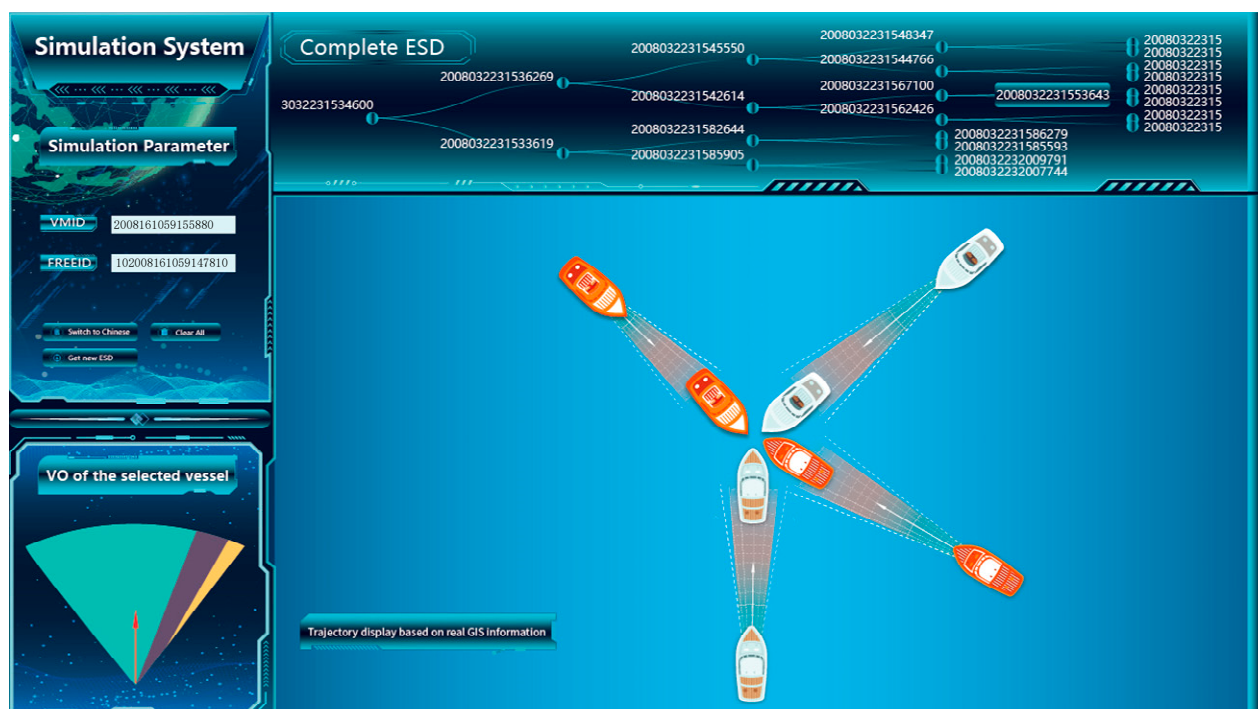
Simulation System

Simulation Parameter

VMID 2008161059155880

FREEID 1020081610591​47810

Switch to Chinese

Clear All

Get new ESD

VO of the selected vessel

Complete ESD

3032231534600

2008032231536269

2008032231533619

2008032231545550

2008032231542614

2008032231582644

2008032231585905

2008032231548347

2008032231544766

2008032231567100

2008032231562426

2008032231553643

2008032231586279

2008032231585593

2008032232009791

2008032232007744

20080322315

20080322315

20080322315

20080322315

20080322315

20080322315

20080322315

20080322315

Trajectory display based on real GIS information